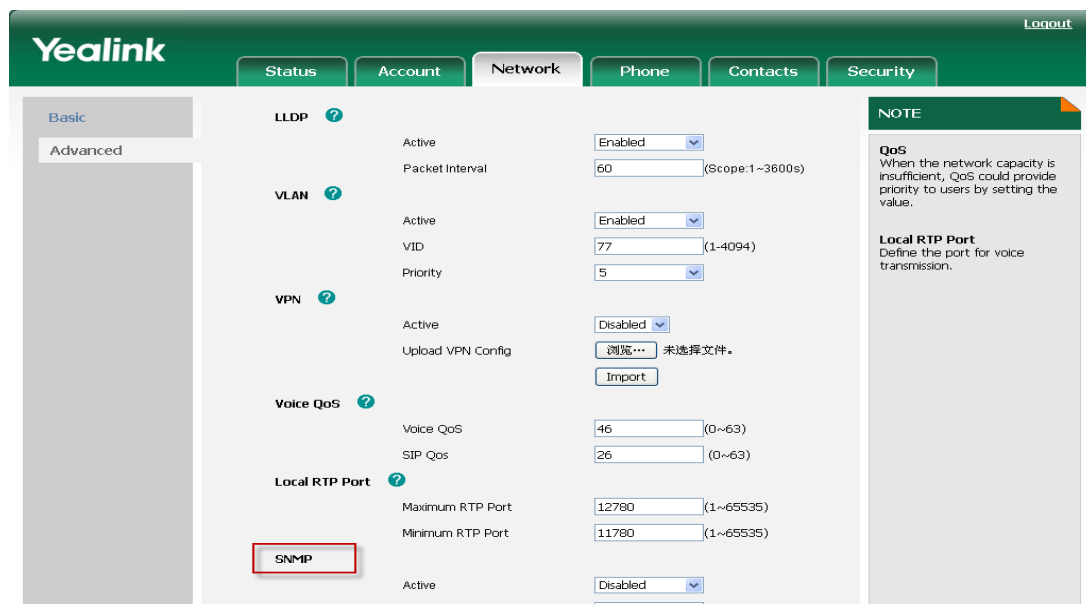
Yealink

Logout

Status Account Network Phone Contacts Security

Basic
Advanced

LLDP ?
Active Enabled
Packet Interval 60 (Scope:1~3600s)

VLAN ?
Active Enabled
VID 77 (1-4094)
Priority 5

VPN ?
Active Disabled
Upload VPN Config 浏览… 未选择文件。
Import

Voice QoS ?
Voice QoS 46 (0~63)
SIP Qos 26 (0~63)

Local RTP Port ?
Maximum RTP Port 12780 (1~65535)
Minimum RTP Port 11780 (1~65535)

SNMP
Active Disabled

NOTE

QoS
When the network capacity is insufficient, QoS could provide priority to users by setting the value.

Local RTP Port
Define the port for voice transmission.